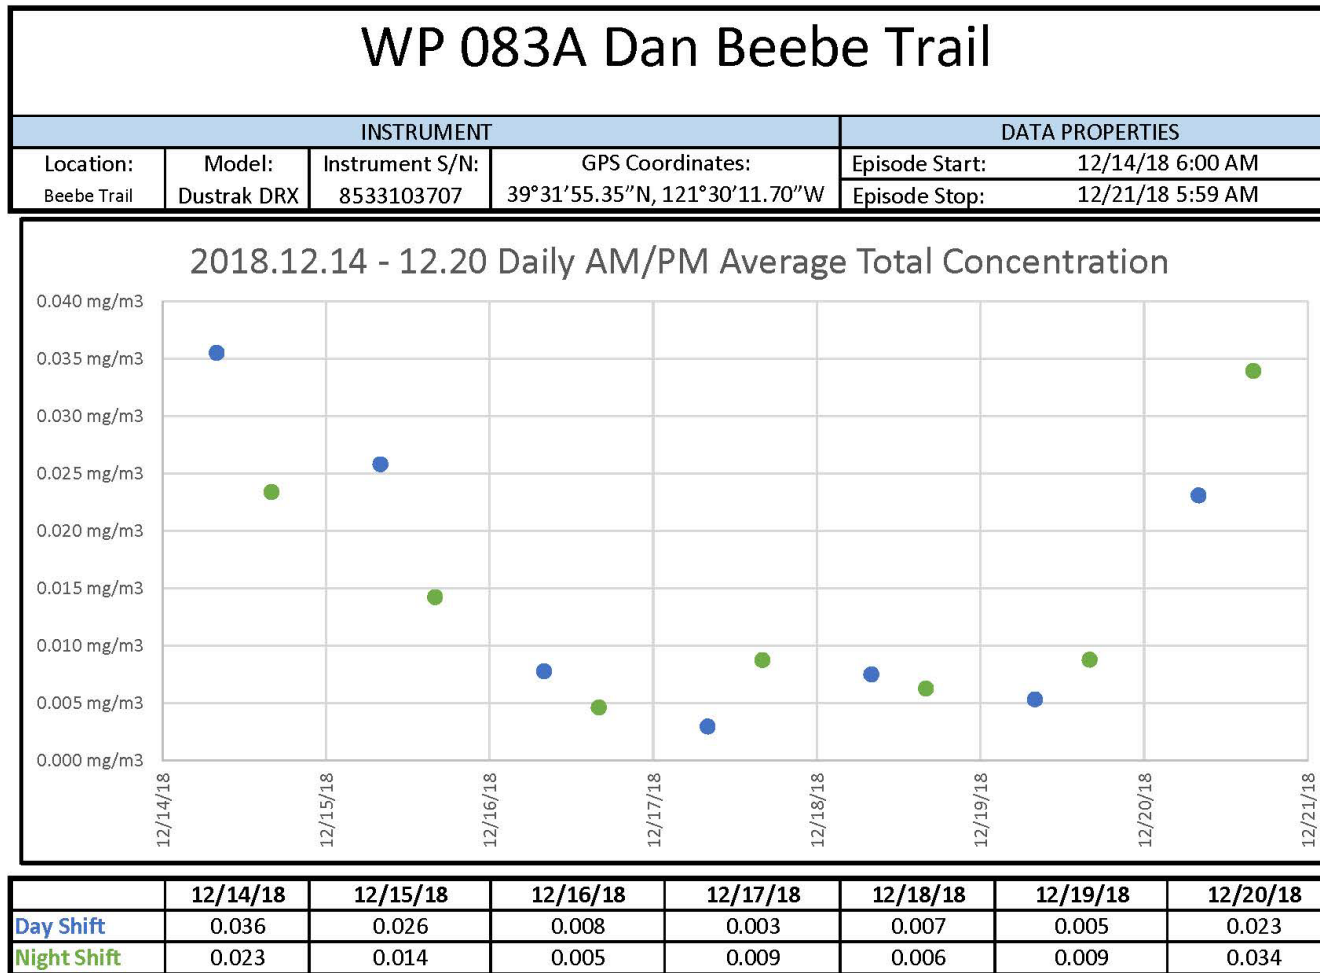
WP 083A Dan Beebe Trail

| INSTRUMENT | | | | DATA PROPERTIES | |
|---|---|---|---|---|---|
| Location: | Model: | Instrument S/N: | GPS Coordinates: | Episode Start: | 12/14/18 6:00 AM |
| Beebe Trail | Dustrak DRX | 8533103707 | 39°31'55.35"N, 121°30'11.70"W | Episode Stop: | 12/21/18 5:59 AM |

2018.12.14 - 12.20 Daily AM/PM Average Total Concentration

0.040 mg/m3
0.035 mg/m3
0.030 mg/m3
0.025 mg/m3
0.020 mg/m3
0.015 mg/m3
0.010 mg/m3
0.005 mg/m3
0.000 mg/m3

12/14/18
12/15/18
12/16/18
12/17/18
12/18/18
12/19/18
12/20/18
12/21/18

| | 12/14/18 | 12/15/18 | 12/16/18 | 12/17/18 | 12/18/18 | 12/19/18 | 12/20/18 |
|---|---|---|---|---|---|---|---|
| Day Shift | 0.036 | 0.026 | 0.008 | 0.003 | 0.007 | 0.005 | 0.023 |
| Night Shift | 0.023 | 0.014 | 0.005 | 0.009 | 0.006 | 0.009 | 0.034 |